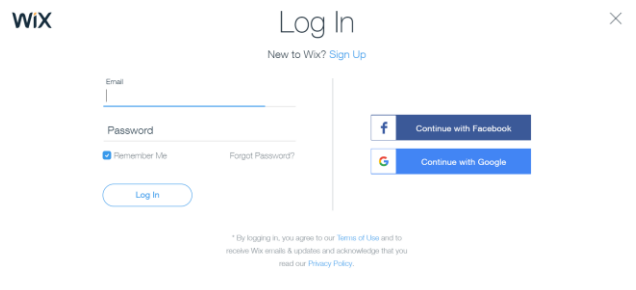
WiX

Log In

New to Wix? Sign Up

Email

Password

Remember Me

Forgot Password?

Log In

f Continue with Facebook

G Continue with Google

* By logging in, you agree to our Terms of Use and to receive Wix emails & updates and acknowledge that you read our Privacy Policy.

×